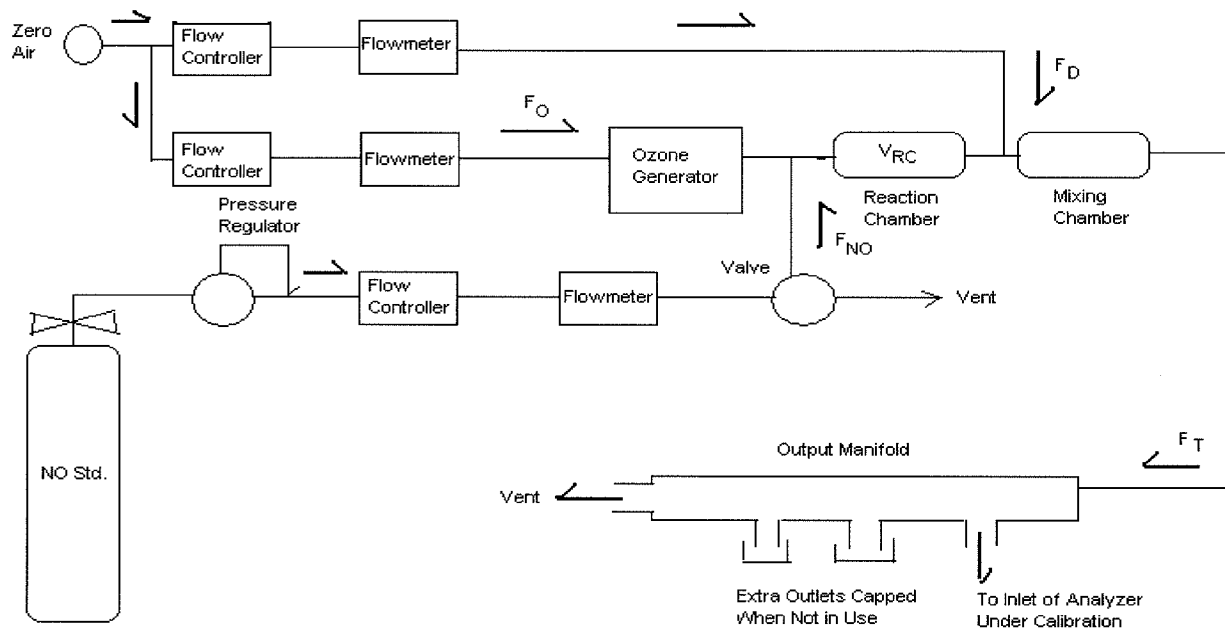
Zero Air

Flow Controller

Flowmeter

$F_D$

Flow Controller

Flowmeter

$F_O$

Ozone Generator

$V_{RC}$

Reaction Chamber

Mixing Chamber

Pressure Regulator

$F_{NO}$

Valve

Flow Controller

Flowmeter

Vent

NO Std.

Output Manifold

$F_T$

Vent

Extra Outlets Capped When Not in Use

To Inlet of Analyzer Under Calibration